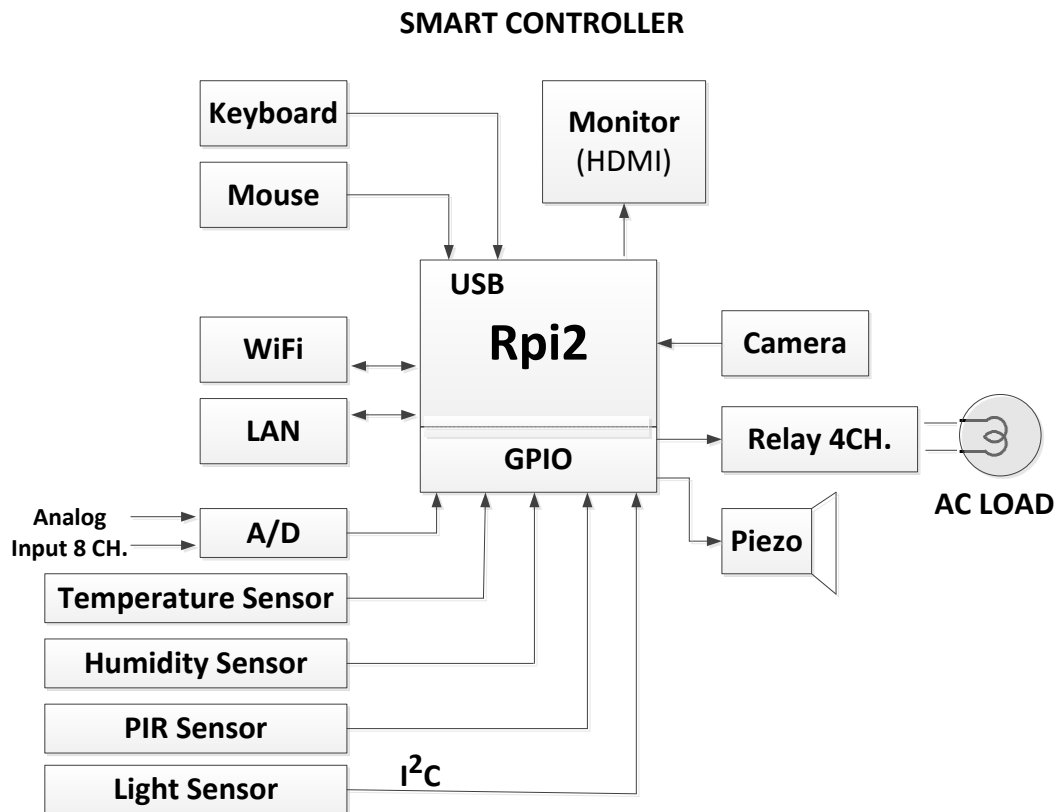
SMART CONTROLLER

Keyboard

Mouse

Monitor
(HDMI)

USB

Rpi2

WiFi

Camera

LAN

Relay 4CH.

GPIO

AC LOAD

Analog
Input 8 CH.

A/D

Piezo

Temperature Sensor

Humidity Sensor

PIR Sensor

Light Sensor

$I^2C$